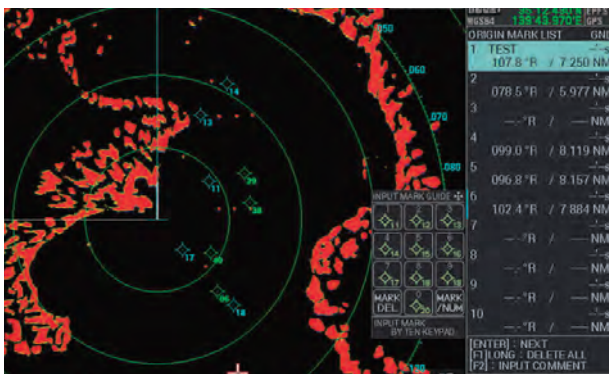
WGS84 139°43.970'E GPS
ORIGIN MARK LIST GNI
1 TEST
107.8 °R / 7.250 NM
2
078.5 °R / 5.977 NM
3
---.-°R / ---NM
4
099.0 °R / 8.119 NM
5
096.8 °R / 8.157 NM
6
102.4 °R / 7.884 NM
7
---.-°R / ---NM
8
---.-°R / ---NM
9
---.-°R / ---NM
10
---.-°R / ---NM
[ENTER] : NEXT
[F] LONG : DELETE ALL
[F2] : INPUT COMMENT
060
070
080
INPUT MARK GUIDE
11 12 13
14 15 16
17 18 19
MARK DEL
20
MARK /NUM
INPUT MARK BY TEN KEYPAD
14
13
11
29
30
17
20
18
06